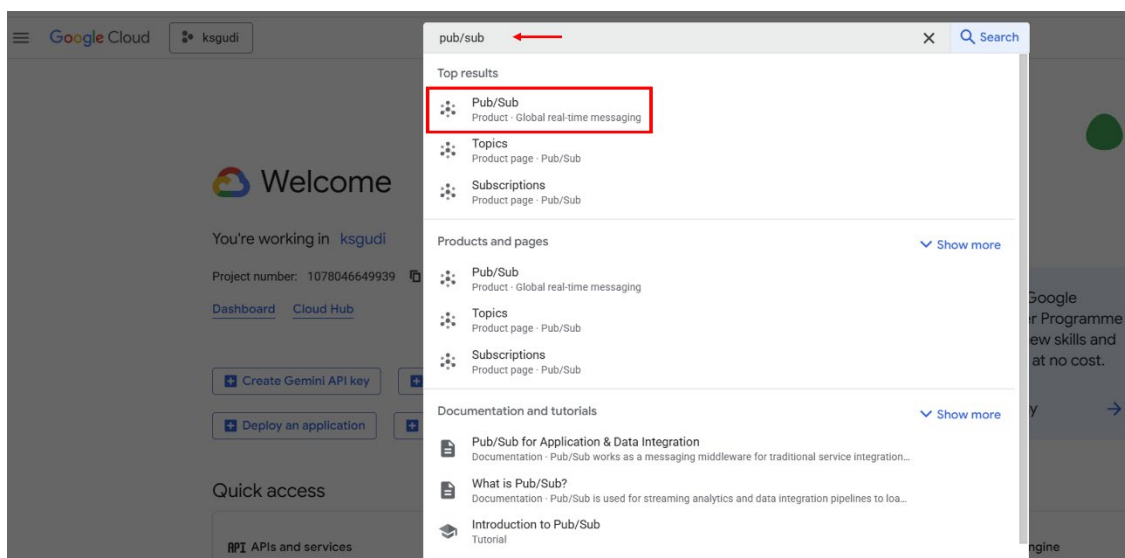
Google Cloud ksgudi

pub/sub

Search

Top results

Pub/Sub
Product · Global real-time messaging

Topics
Product page · Pub/Sub

Subscriptions
Product page · Pub/Sub

Products and pages

Show more

Pub/Sub
Product · Global real-time messaging

Topics
Product page · Pub/Sub

Subscriptions
Product page · Pub/Sub

Documentation and tutorials

Show more

Pub/Sub for Application & Data Integration
Documentation · Pub/Sub works as a messaging middleware for traditional service integration...

What is Pub/Sub?
Documentation · Pub/Sub is used for streaming analytics and data integration pipelines to loa...

Introduction to Pub/Sub
Tutorial

Welcome

You're working in ksgudi

Project number: 1078046649939

Dashboard Cloud Hub

Create Gemini API key

Deploy an application

Quick access

APIs and services

Google
r Programme
ew skills and
at no cost.

y

ngine